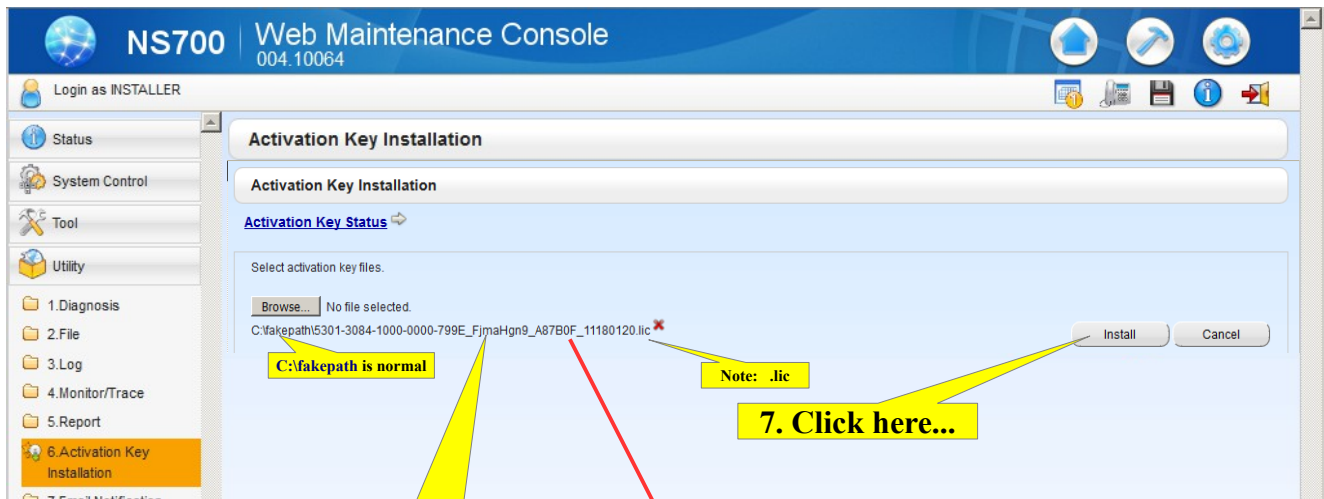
NS700 | Web Maintenance Console
004.10064

Login as INSTALLER

Status

System Control

Tool

Utility

1.Diagnosis

2.File

3.Log

4.Monitor/Trace

5.Report

6.Activation Key Installation

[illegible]

Activation Key Installation

Activation Key Installation

Activation Key Status

Select activation key files.

Browse... No file selected.

C:\fakepath\5301-3084-1000-0000-799E_FjmaHgn9_A87B0F_11180120.lic

Install

Cancel

C:\fakepath is normal

Note: .lic

7. Click here...